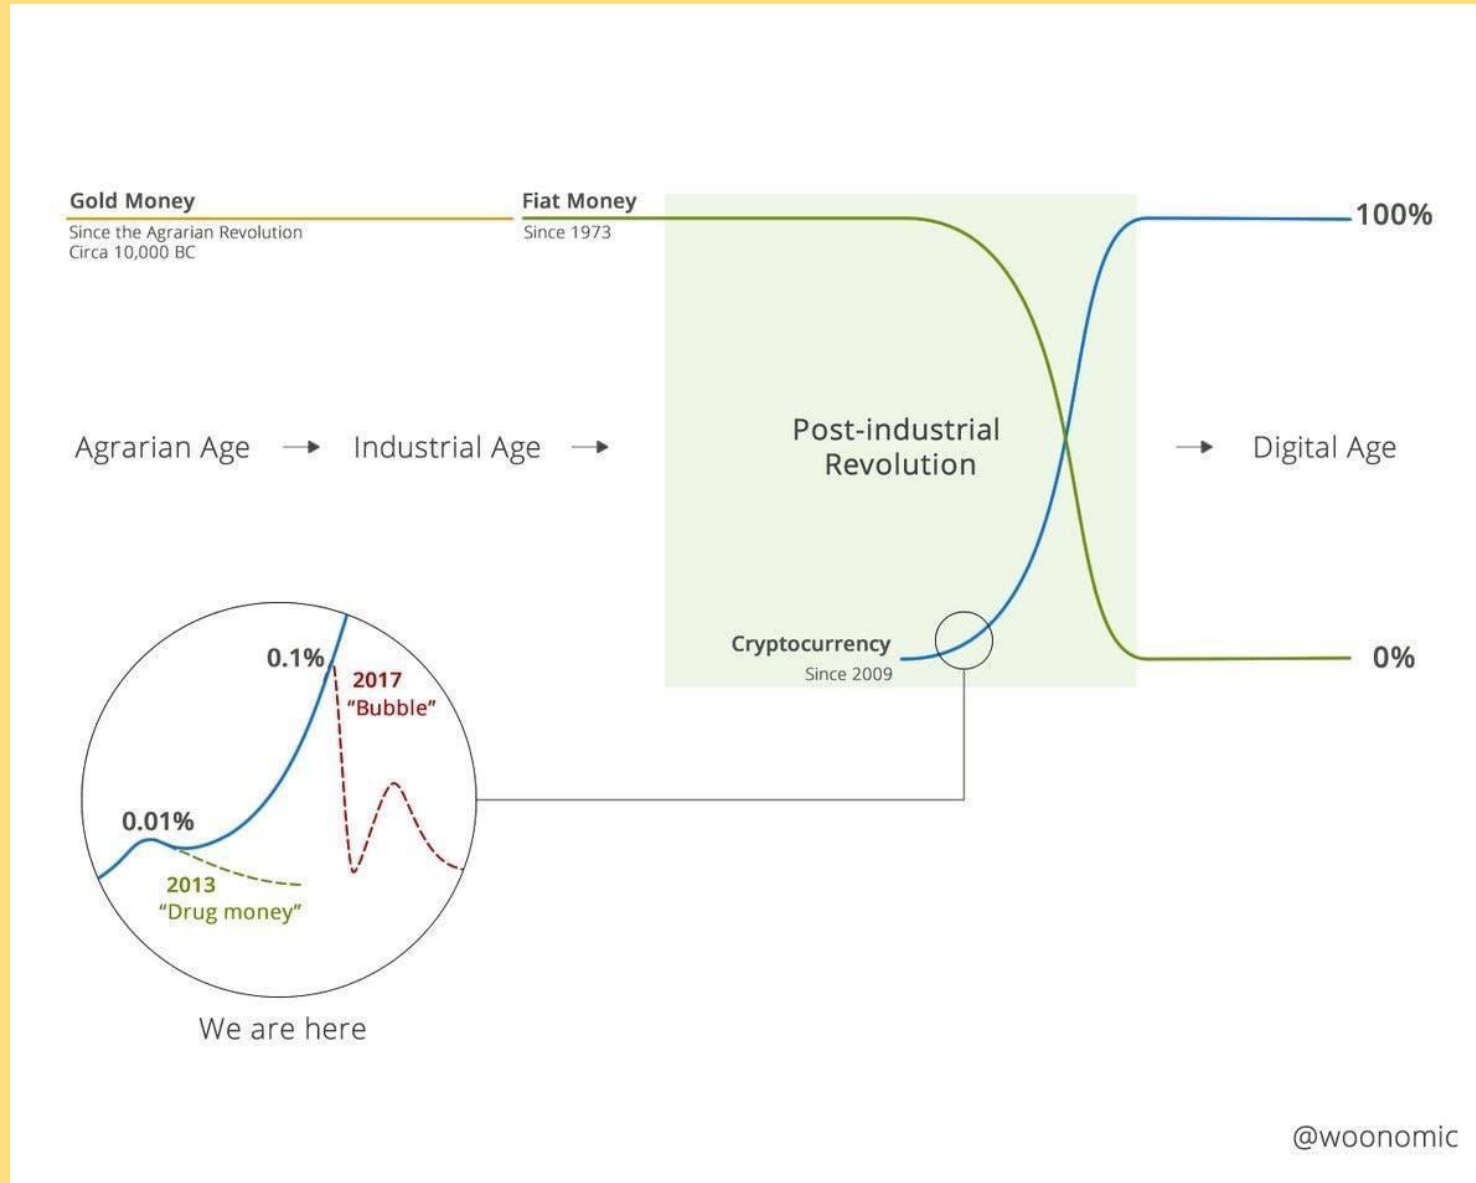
Gold Money
Since the Agrarian Revolution
Circa 10,000 BC

Fiat Money
Since 1973

100%

Agrarian Age → Industrial Age →

Post-industrial Revolution

→ Digital Age

Cryptocurrency
Since 2009

0%

0.1%

2017
"Bubble"

0.01%

2013
"Drug money"

We are here

@woonomic